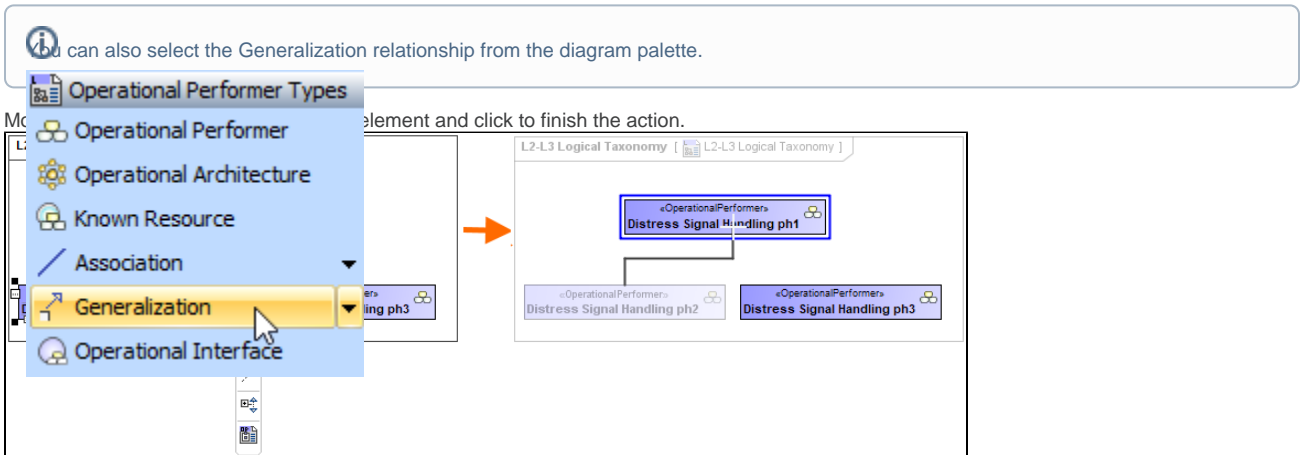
You can also select the Generalization relationship from the diagram palette.

Operational Performer Types
Operational Performer
Operational Architecture
Known Resource
Association
Generalization
Operational Interface

Mo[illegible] element and click to finish the action.

L2 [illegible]

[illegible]rmer»
D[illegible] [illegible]ling ph3

L2-L3 Logical Taxonomy [ L2-L3 Logical Taxonomy ]

«OperationalPerformer»
Distress Signal Handling ph1

«OperationalPerformer»
Distress Signal Handling ph2

«OperationalPerformer»
Distress Signal Handling ph3